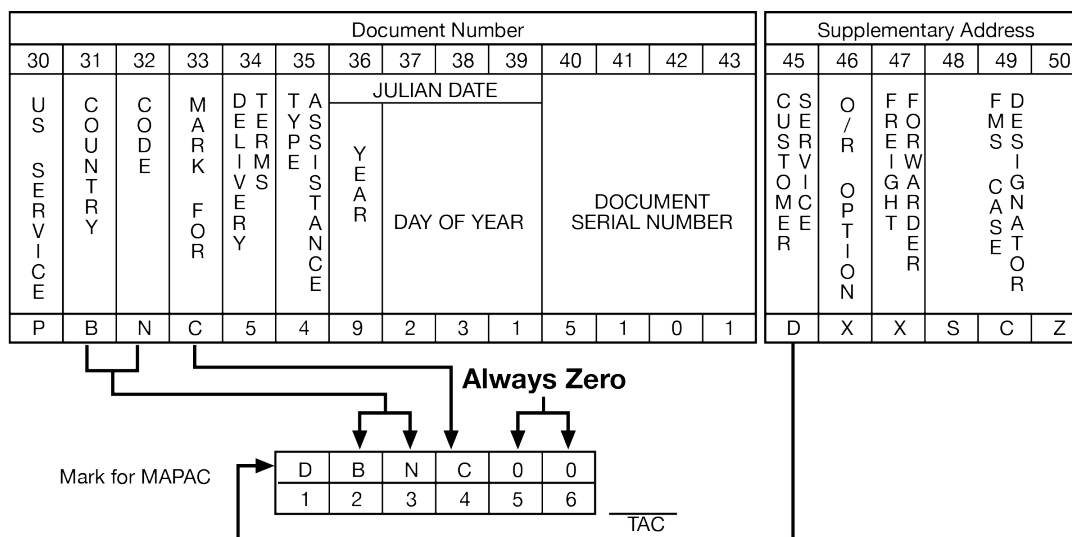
| Document Number | | | | | | | | | | | | | |
|---|---|---|---|---|---|---|---|---|---|---|---|---|---|
| 30 | 31 | 32 | 33 | 34 | 35 | 36 | 37 | 38 | 39 | 40 | 41 | 42 | 43 |
| US SERVICE | COUNTRY | CODE | MARK FOR | DELIVERY TERMS | TYPE ASSISTANCE | JULIAN DATE YEAR | DAY OF YEAR | | | DOCUMENT SERIAL NUMBER | | | |
| P | B | N | C | 5 | 4 | 9 | 2 | 3 | 1 | 5 | 1 | 0 | 1 |

| Supplementary Address | | | | | |
|---|---|---|---|---|---|
| 45 | 46 | 47 | 48 | 49 | 50 |
| CUSTOMER SERVICE | O/R OPTION | FREIGHT FORWARDER | FMS CASE DESIGNATOR | | |
| D | X | X | S | C | Z |

Always Zero

Mark for MAPAC

| D | B | N | C | 0 | 0 |
|---|---|---|---|---|---|
| 1 | 2 | 3 | 4 | 5 | 6 |

TAC